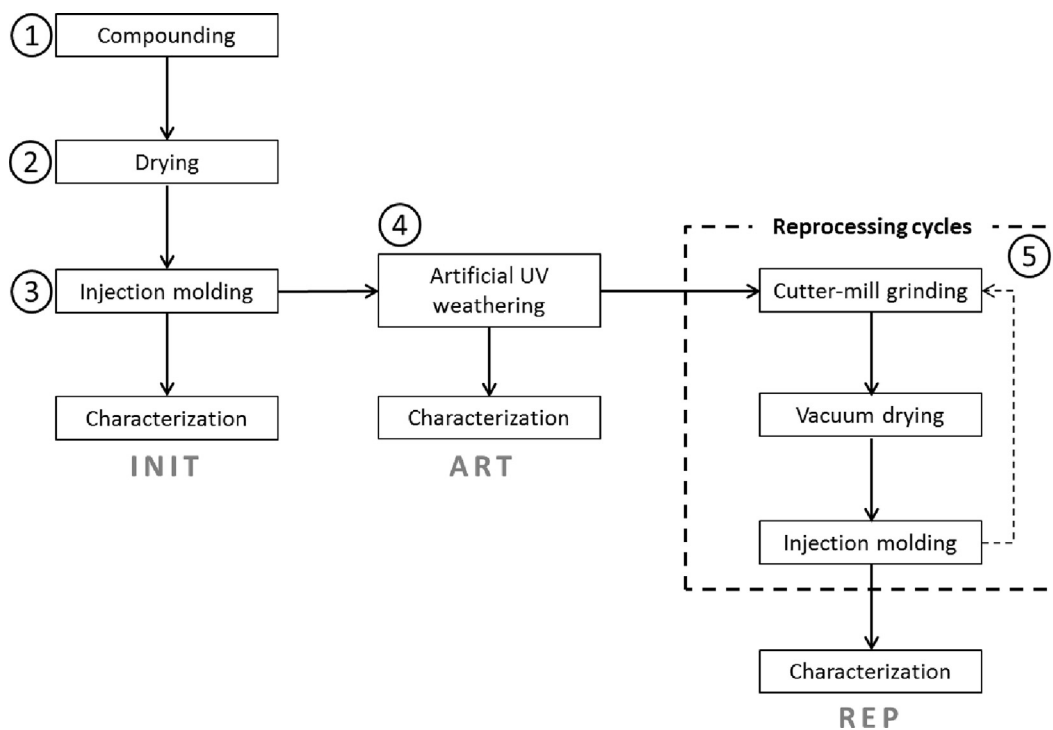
1 Compounding

2 Drying

3 Injection molding

Characterization

INIT

4 Artificial UV weathering

Characterization

ART

Reprocessing cycles

5

Cutter-mill grinding

Vacuum drying

Injection molding

Characterization

REP